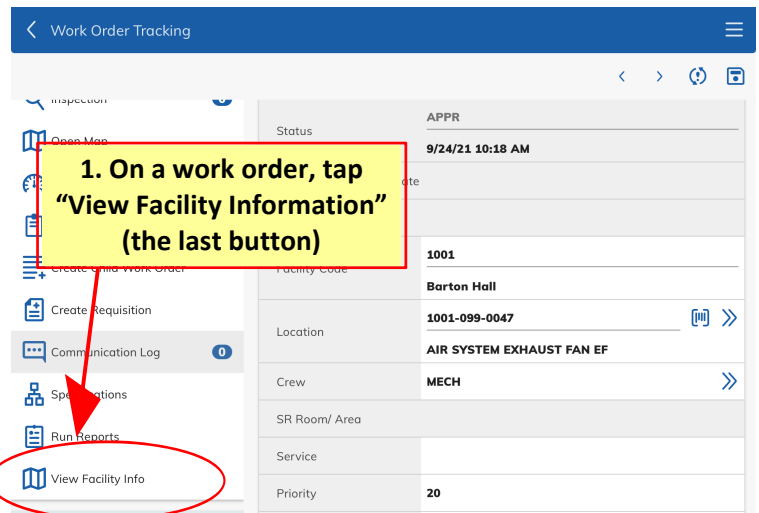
Work Order Tracking

Inspection 0

Open Map

1. On a work order, tap "View Facility Information" (the last button)

Create Child Work Order

Create Requisition

Communication Log 0

Specifications

Run Reports

View Facility Info

Status

APPR

9/24/21 10:18 AM

ate

Facility Code

1001

Barton Hall

Location

1001-099-0047

AIR SYSTEM EXHAUST FAN EF

Crew

MECH

SR Room/ Area

Service

Priority

20